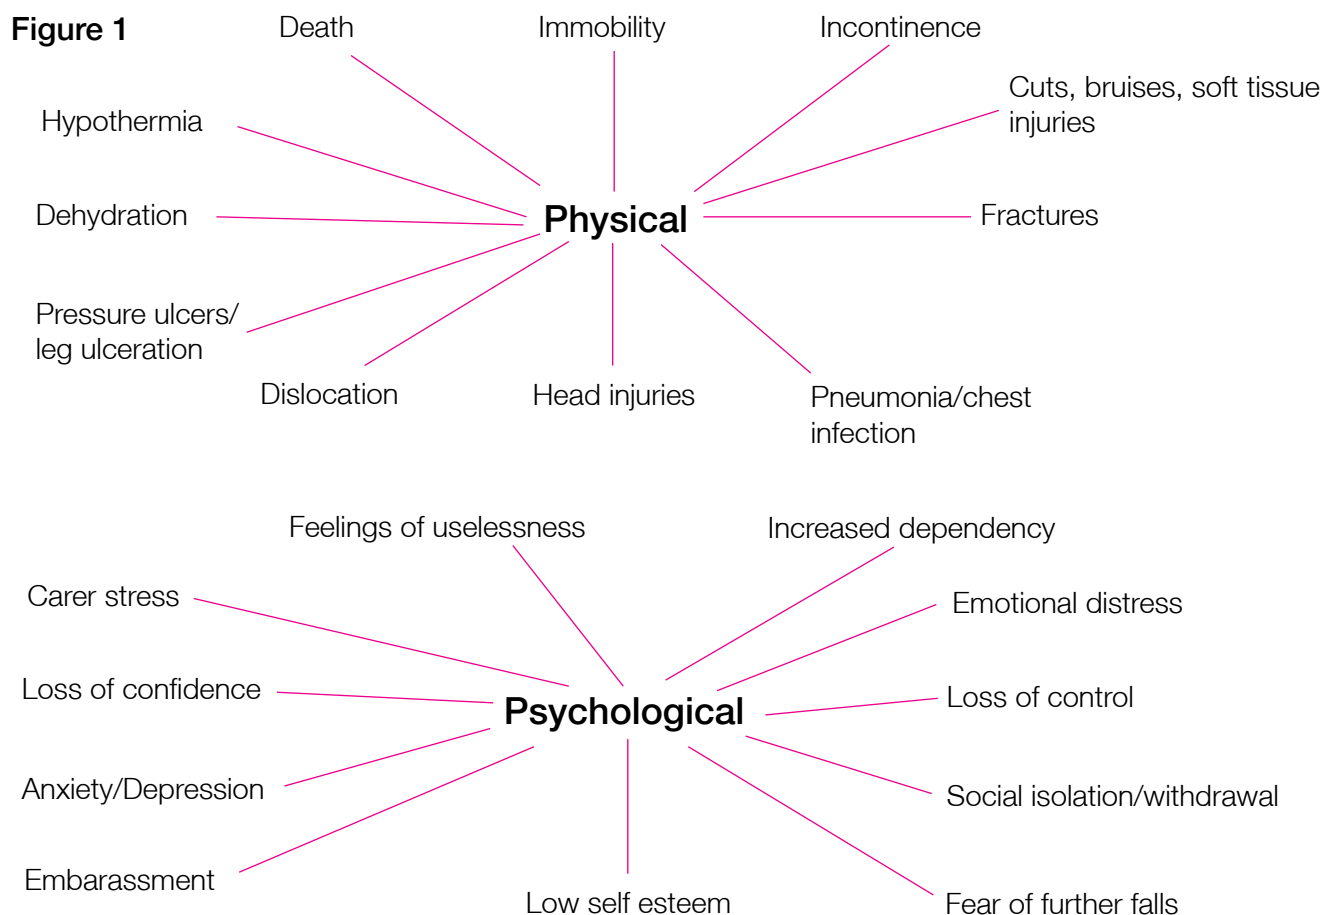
Figure 1

Death
Immobility
Incontinence
Hypothermia
Cuts, bruises, soft tissue injuries
Dehydration
Physical
Fractures
Pressure ulcers/ leg ulceration
Dislocation
Head injuries
Pneumonia/chest infection

Feelings of uselessness
Increased dependency
Carer stress
Emotional distress
Loss of confidence
Psychological
Loss of control
Anxiety/Depression
Social isolation/withdrawal
Embarassment
Low self esteem
Fear of further falls